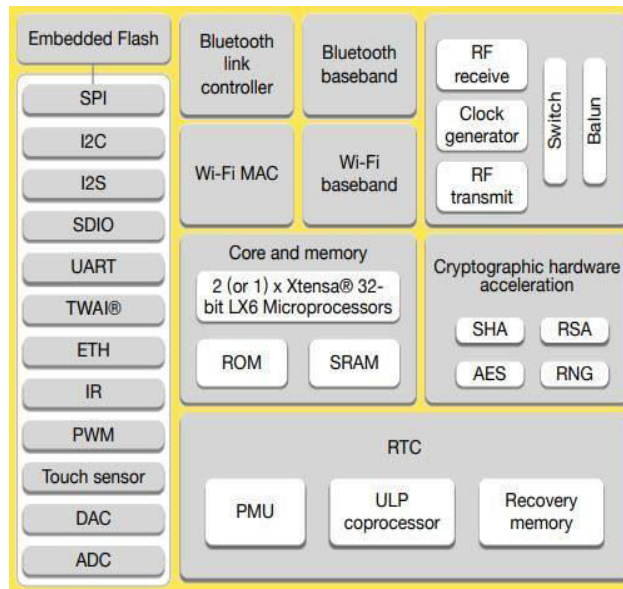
Embedded Flash

SPI
I2C
I2S
SDIO
UART
TWAI®
ETH
IR
PWM
Touch sensor
DAC
ADC

Bluetooth link controller

Bluetooth baseband

Wi-Fi MAC

Wi-Fi baseband

RF receive
Clock generator
RF transmit
Switch
Balun

Core and memory
2 (or 1) x Xtensa® 32-bit LX6 Microprocessors
ROM
SRAM

Cryptographic hardware acceleration
SHA
RSA
AES
RNG

RTC
PMU
ULP coprocessor
Recovery memory